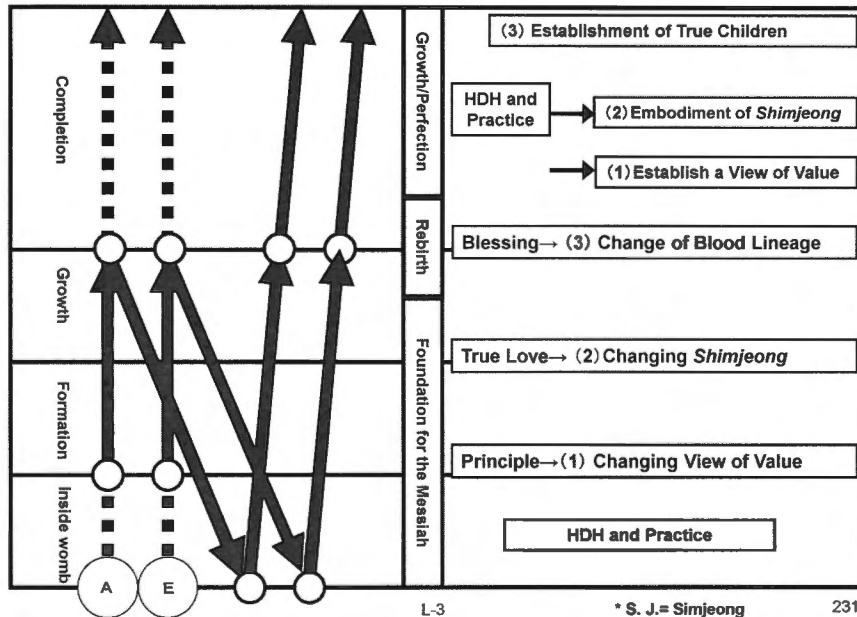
Completion

Growth

Formation

Inside womb

A

E

Growth/Perfection

Rebirth

Foundation for the Messiah

(3) Establishment of True Children

HDH and Practice → (2) Embodiment of *Shimjeong*

→ (1) Establish a View of Value

Blessing→ (3) Change of Blood Lineage

True Love→ (2) Changing *Shimjeong*

Principle→ (1) Changing View of Value

HDH and Practice

L-3

* S. J.= Simjeong

231